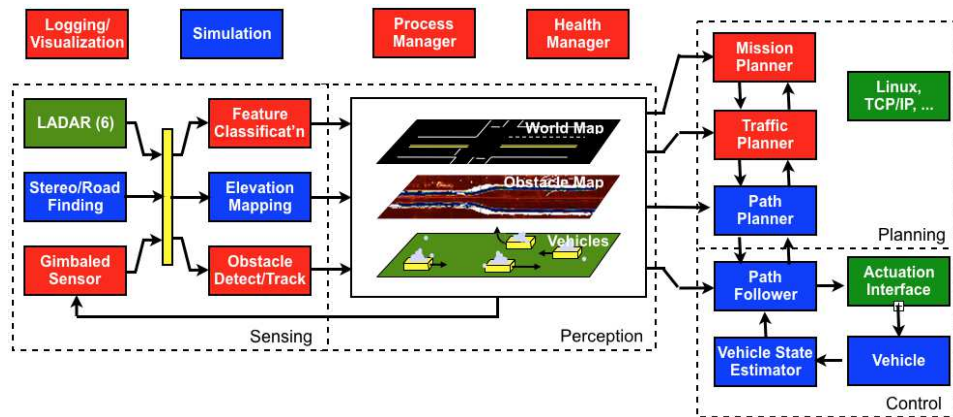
Logging/
Visualization

Simulation

Process
Manager

Health
Manager

LADAR (6)

Stereo/Road
Finding

Gimbaled
Sensor

Feature
Classificat'n

Elevation
Mapping

Obstacle
Detect/Track

Sensing

World Map

Obstacle Map

Vehicles

Perception

Mission
Planner

Traffic
Planner

Path
Planner

Linux,
TCP/IP, ...

Planning

Path
Follower

Actuation
Interface

Vehicle State
Estimator

Vehicle

Control